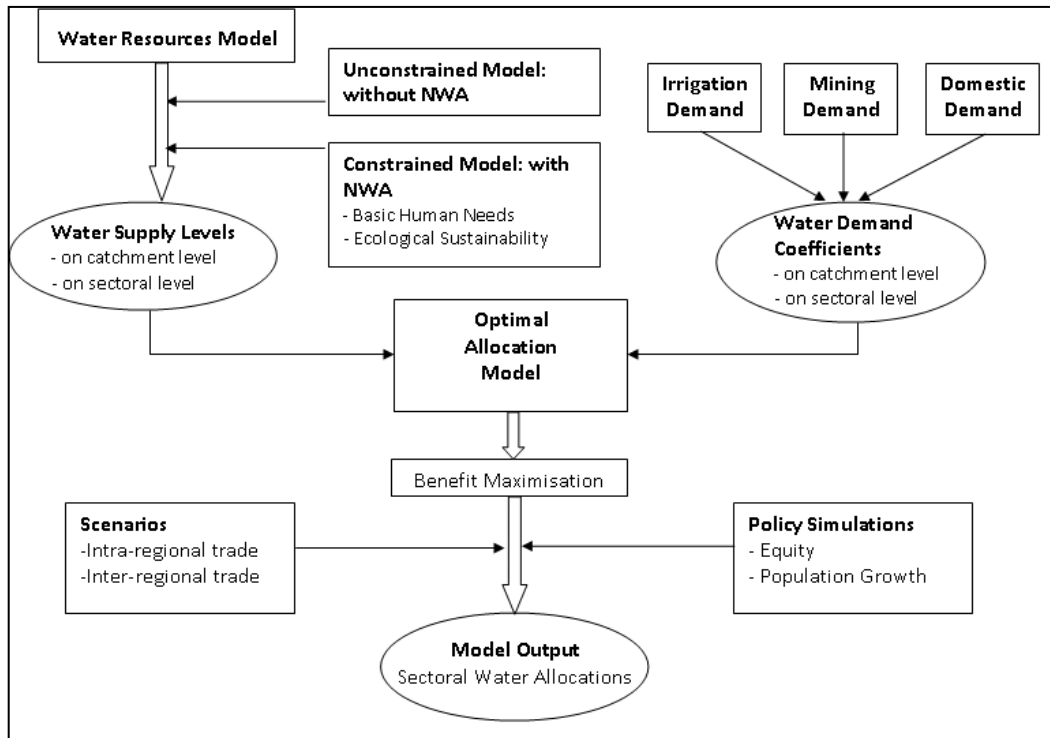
Water Resources Model

Unconstrained Model: without NWA

Constrained Model: with NWA
- Basic Human Needs
- Ecological Sustainability

Irrigation Demand

Mining Demand

Domestic Demand

Water Supply Levels
- on catchment level
- on sectoral level

Water Demand Coefficients
- on catchment level
- on sectoral level

Optimal Allocation Model

Benefit Maximisation

Scenarios
-Intra-regional trade
-Inter-regional trade

Policy Simulations
- Equity
- Population Growth

Model Output
Sectoral Water Allocations